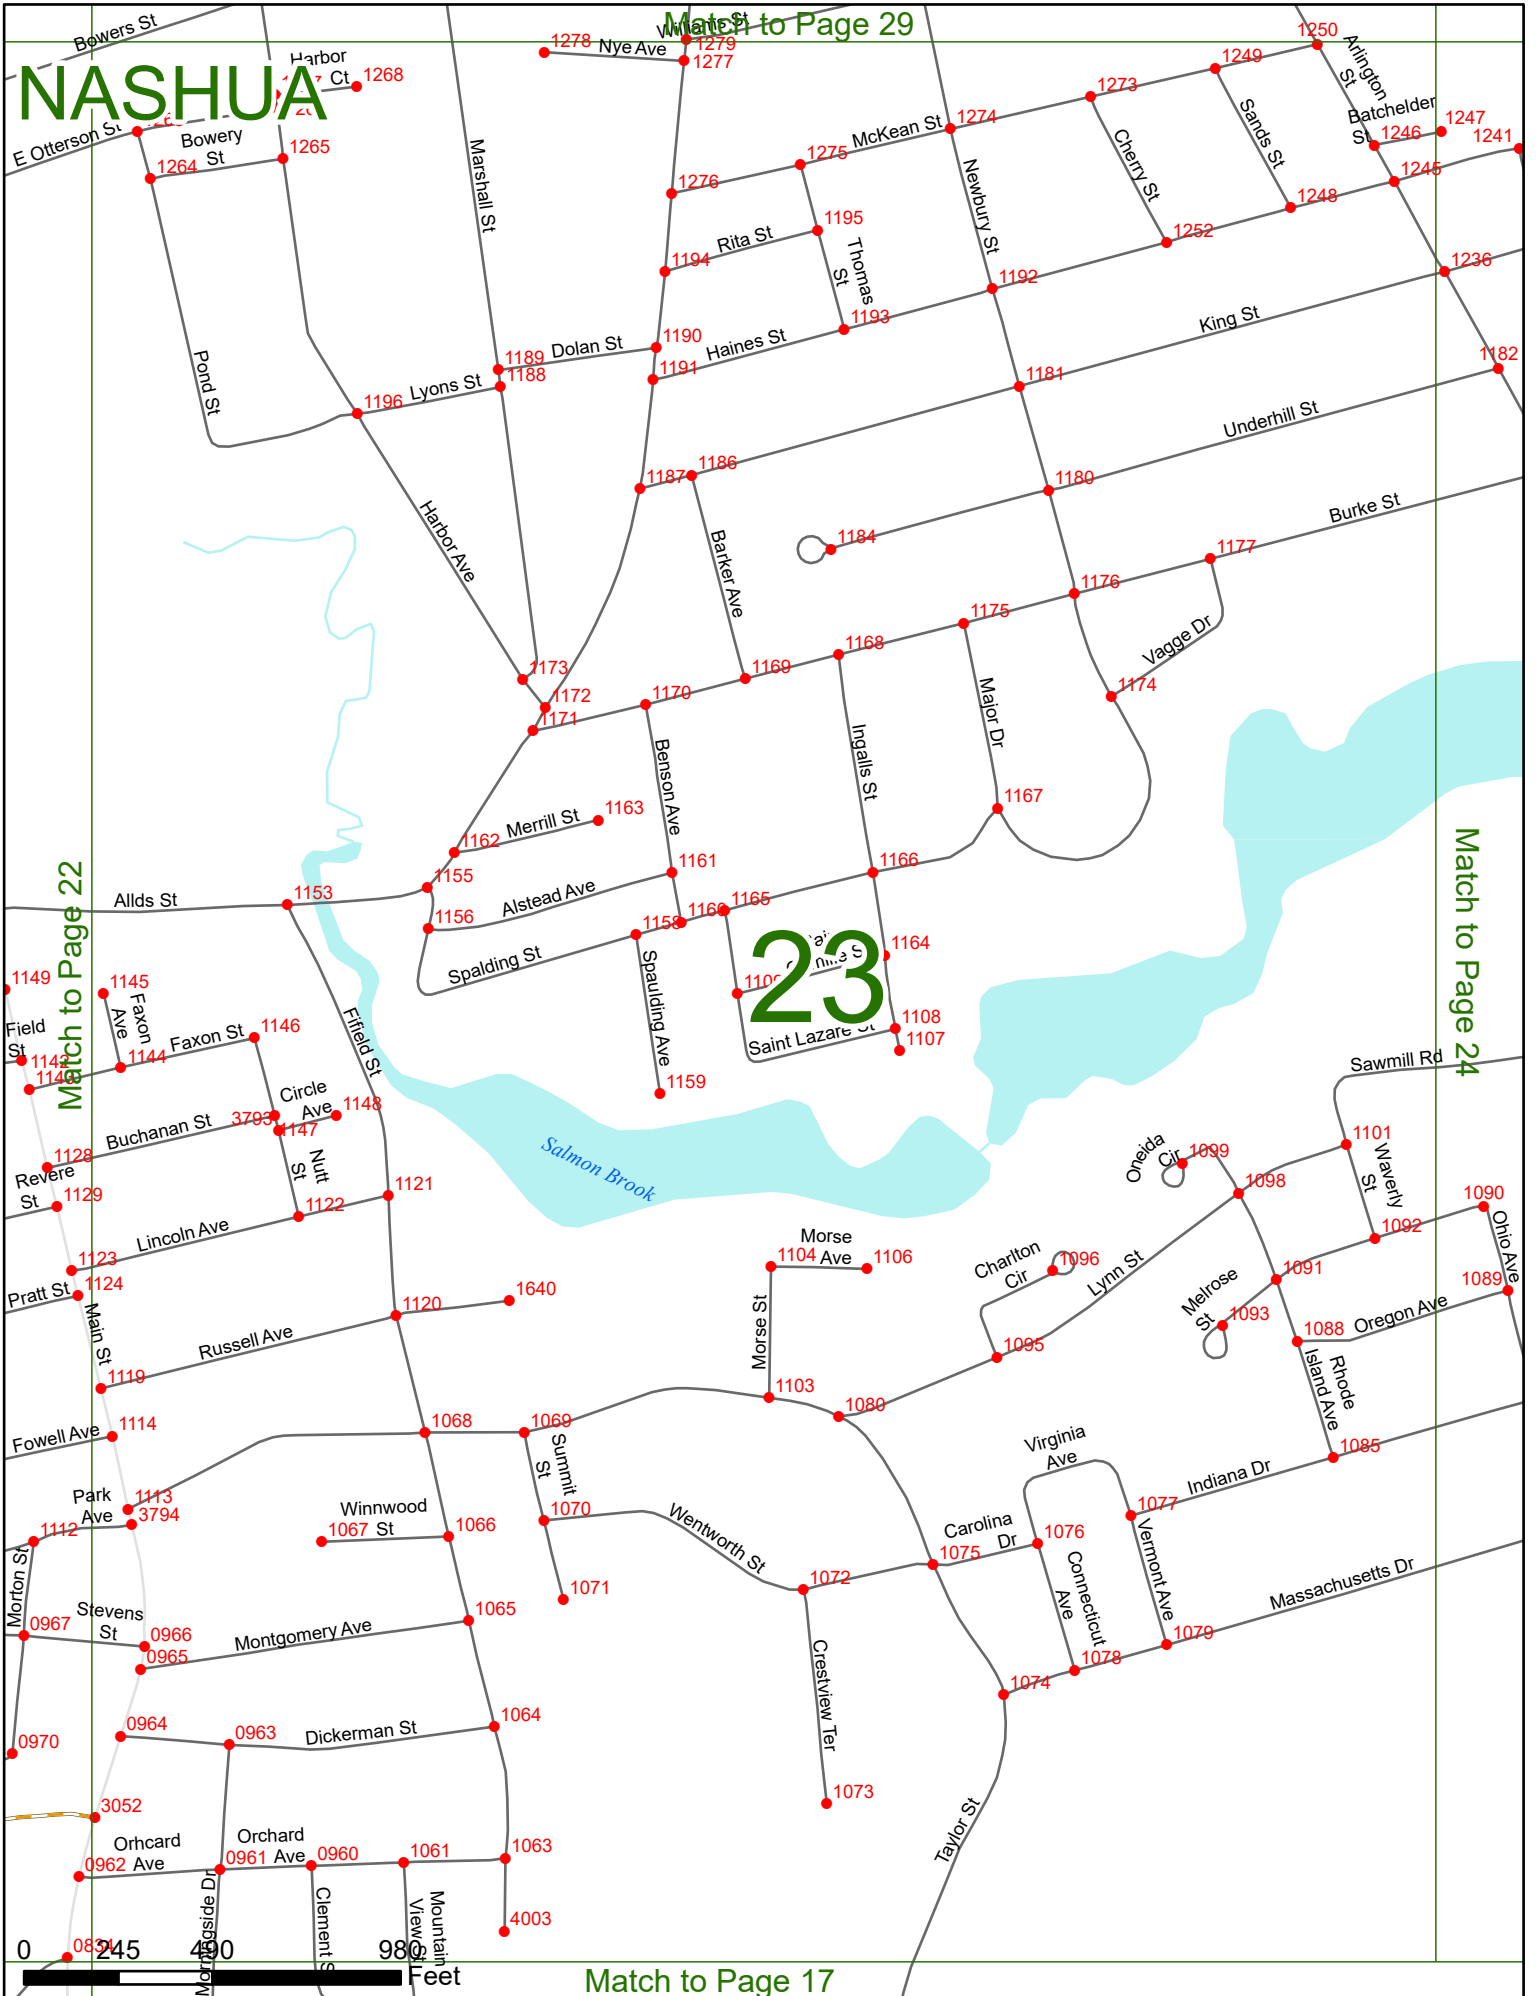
NASHUA

Match to Page 29

Match to Page 22

Match to Page 24

Match to Page 17

23

Bowers St
Harbor Ct
1268
E Otterson St
Bowery St
1265
1264
1278
Nye Ave
Williams St
1279
1277
Marshall St
1250
Arlington St
1249
1273
Batchelder St
1247
1246
1241
McKean St
1274
1275
Sands St
Cherry St
1245
1276
Newbury St
1248
1195
Rita St
1252
1194
Thomas St
1192
1236
1193
King St
Pond St
1190
Dolan St
1189
Haines St
1188
1191
1182
Lyons St
1196
1181
Underhill St
1187
1186
1180
Harbor Ave
Barker Ave
1184
Burke St
1177
1176
1175
Vagge Dr
1168
1173
1174
1172
1169
1170
1171
Major Dr
Ingalls St
Benson Ave
1167
1163
Merrill St
1162
1161
1166
1155
Alstead Ave
Allds St
1153
1156
1165
1160
1158
1164
Spalding St
Spalding Ave
Saint Lazare St
1108
1107
1149
1145
Faxon Ave
Field St
Faxon St
1146
1142
1144
Fifield St
1159
Sawmill Rd
Circle Ave
1148
Salmon Brook
3793
1147
Buchanan St
1101
Oneida Cir
1099
Waverly St
1128
Revere St
Nutt St
1098
1129
1121
1090
1122
Lincoln Ave
1092
Ohio Ave
Morse Ave
1104
1106
Charlton Cir
1096
Lynn St
1123
1091
1089
Pratt St
1124
1640
Melrose St
1093
Main St
1120
Oregon Ave
1088
Russell Ave
Morse St
1095
1119
Rhode Island Ave
1103
1080
1114
1068
1069
Fowell Ave
Summit St
1085
Virginia Ave
1113
Park Ave
3794
Winnwood St
1067
1066
1070
Wentworth St
1077
Indiana Dr
1112
Carolina Dr
1076
Morton St
1075
Vermont Ave
1072
Connecticut Ave
1071
Stevens St
1065
Massachusetts Dr
0967
0966
Montgomery Ave
0965
Crestview Ter
1079
1078
1074
0964
1064
0963
Dickerman St
0970
3052
1073
Taylor St
Orhcard Ave
Orchard Ave
1063
0962
0961
0960
1061
Morningside Dr
Clement St
Mountain View St
4003
0834
0 245 490 980
Feet